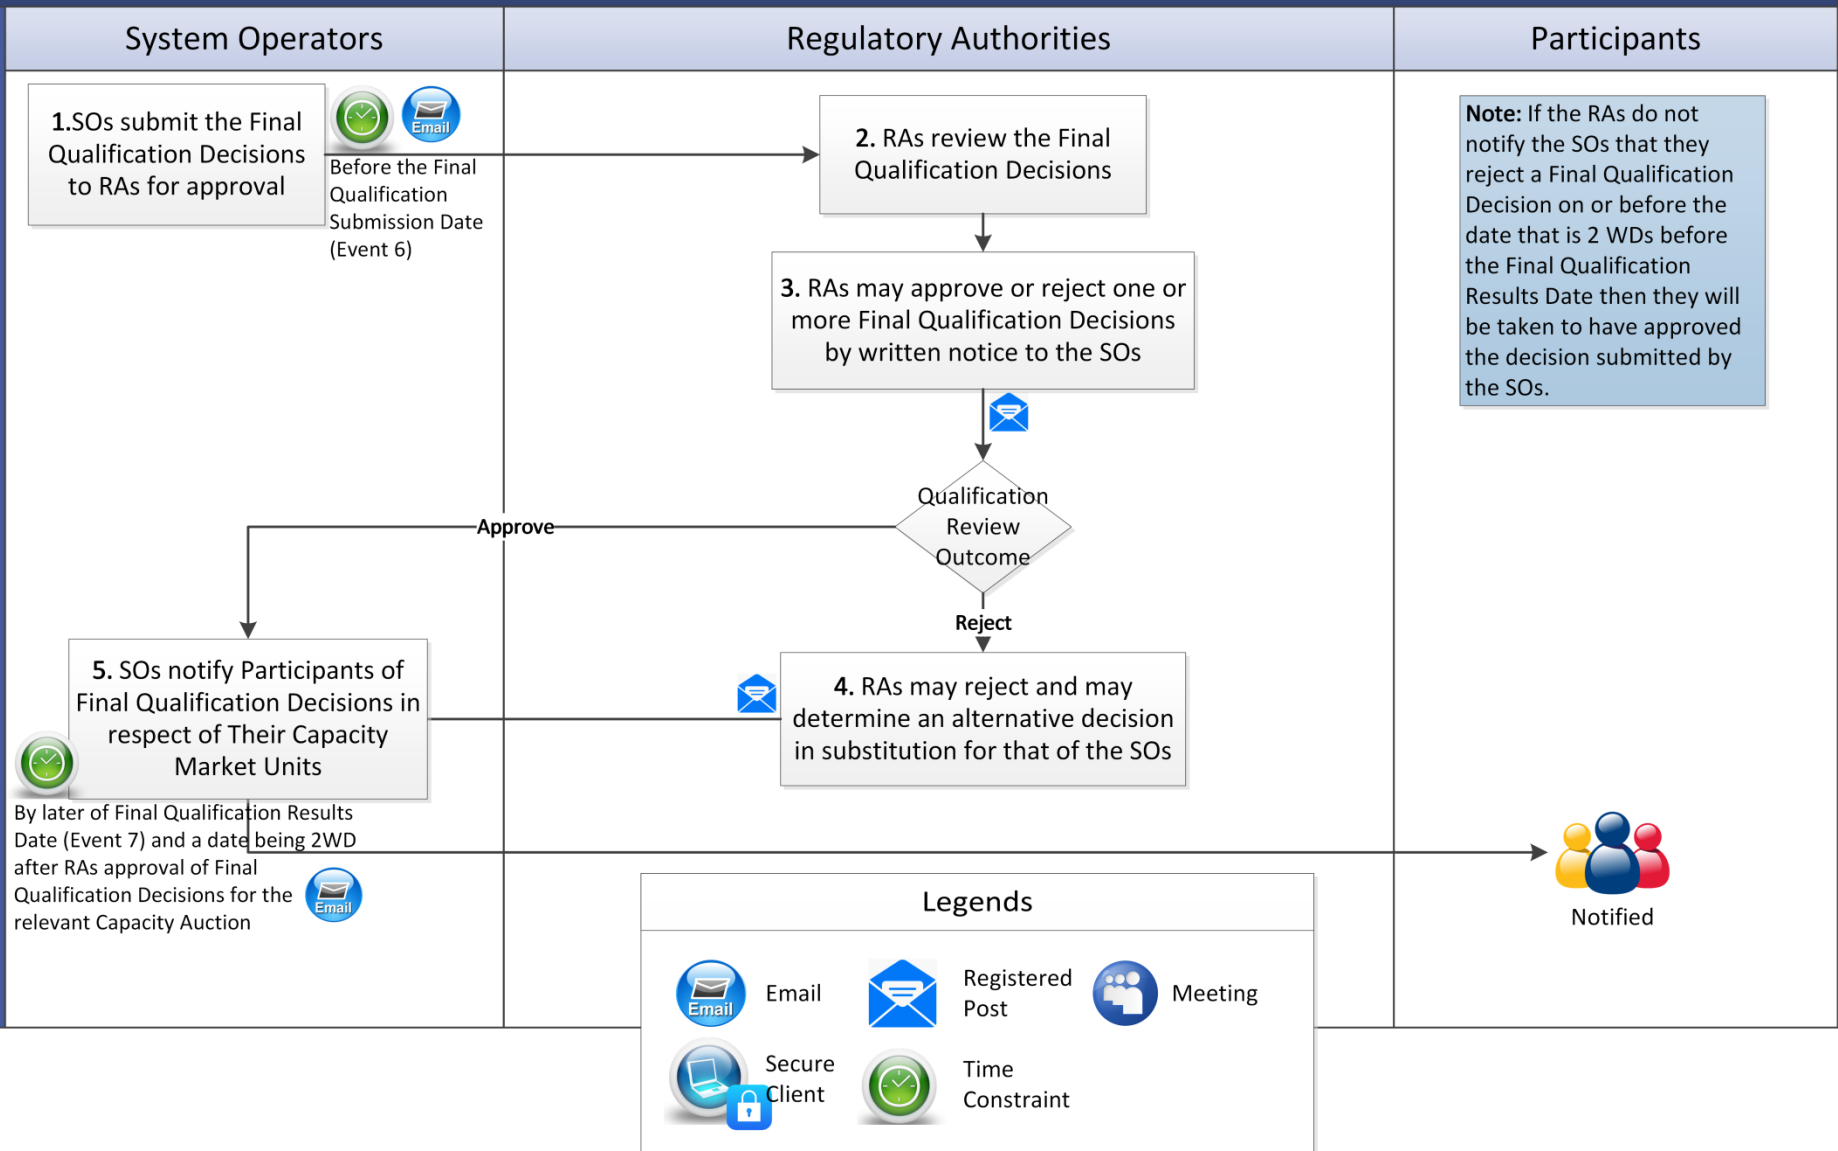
System Operators

Regulatory Authorities

Participants

1.SOs submit the Final Qualification Decisions to RAs for approval

Email

Before the Final Qualification Submission Date (Event 6)

2. RAs review the Final Qualification Decisions

3. RAs may approve or reject one or more Final Qualification Decisions by written notice to the SOs

Note: If the RAs do not notify the SOs that they reject a Final Qualification Decision on or before the date that is 2 WDs before the Final Qualification Results Date then they will be taken to have approved the decision submitted by the SOs.

Qualification Review Outcome

Approve

Reject

5. SOs notify Participants of Final Qualification Decisions in respect of Their Capacity Market Units

4. RAs may reject and may determine an alternative decision in substitution for that of the SOs

By later of Final Qualification Results Date (Event 7) and a date being 2WD after RAs approval of Final Qualification Decisions for the relevant Capacity Auction

Email

Notified

Legends

Email

Email

Registered Post

Meeting

Secure Client

Time Constraint